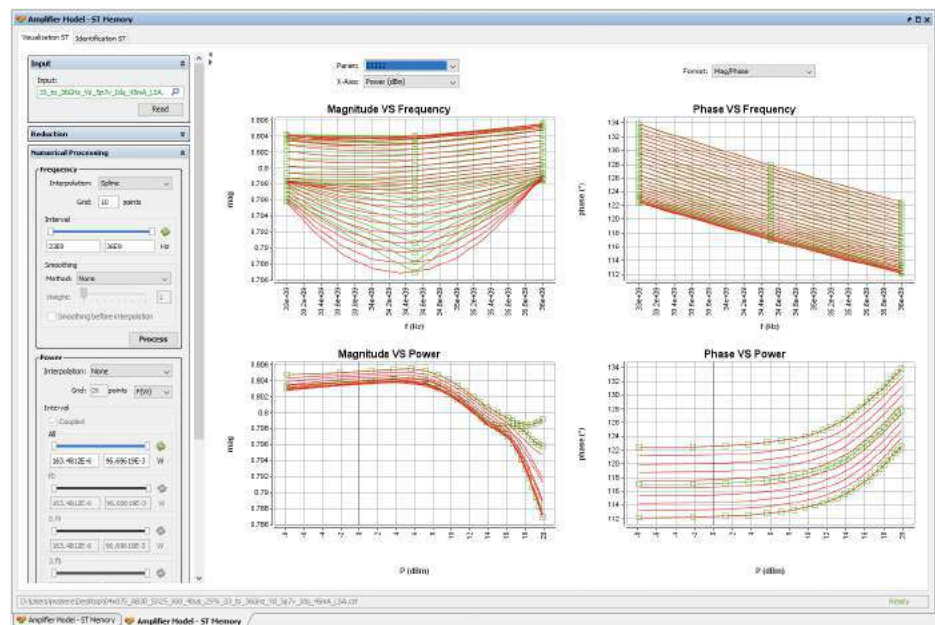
Amplifier Model - ST Memory

Visualization ST | Identification ST

Input

Input:
33_to_36GHz_Vd_5p7v_Idq_45mA_L5A.

Read

Reduction

Numerical Processing

Frequency

Interpolation: Spline

Grid: 10 points

Interval

33E9 | 36E9 | Hz

Smoothing

Method: None

Weight:

Smoothing before interpolation

Process

Power

Interpolation: None

Grid: 25 points P(W)

Interval

Coupled

All

163.4812E-6 | 96.69615E-3 | W

f1

163.4812E-6 | 96.69615E-3 | W

2.f1

163.4812E-6 | 96.69615E-3 | W

3.f1

Param: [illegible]

X-Axis: Power (dBm)

Format: Mag/Phase

Magnitude VS Frequency

mag

0.806
0.804
0.802
0.800
0.798
0.796
0.794
0.792
0.790
0.79
0.788
0.786

f (Hz)

Phase VS Frequency

phase (°)

134
132
130
128
126
124
122
120
118
116
114
112

f (Hz)

Magnitude VS Power

mag

0.806
0.804
0.802
0.8
0.798
0.796
0.794
0.792
0.79
0.788

P (dBm)

Phase VS Power

phase (°)

134
132
130
128
126
124
122
120
118
116
114
112

P (dBm)

D:\Users\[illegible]\Desktop\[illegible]_33_to_36GHz_Vd_5p7v_Idq_45mA_L5A.csv

Ready

Amplifier Model - ST Memory | Amplifier Model - ST Memory